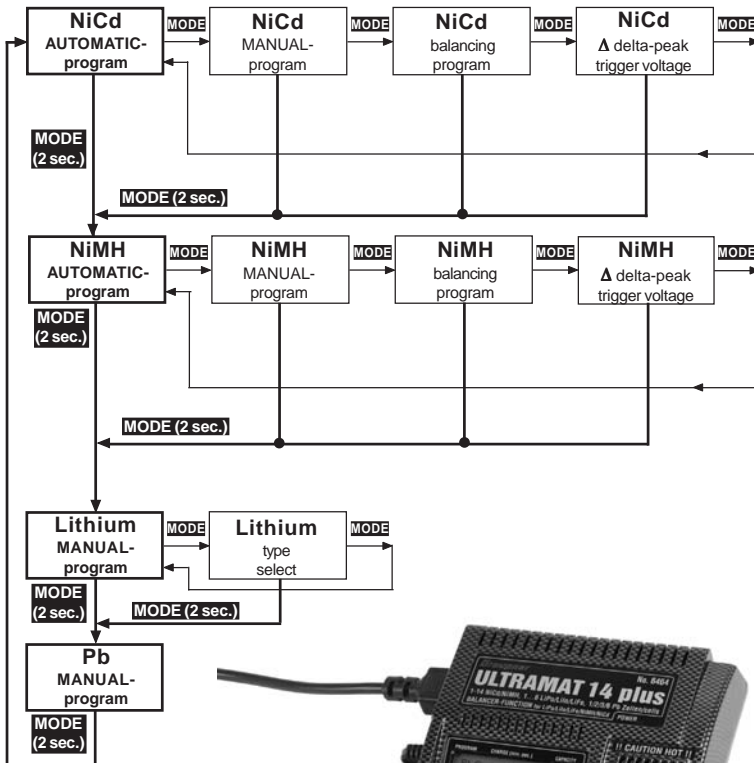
NiCd
AUTOMATIC-
program

MODE

NiCd
MANUAL-
program

MODE

NiCd
balancing
program

MODE

NiCd
Δ delta-peak
trigger voltage

MODE

MODE
(2 sec.)

MODE (2 sec.)

NiMH
AUTOMATIC-
program

MODE

NiMH
MANUAL-
program

MODE

NiMH
balancing
program

MODE

NiMH
Δ delta-peak
trigger voltage

MODE

MODE
(2 sec.)

MODE (2 sec.)

Lithium
MANUAL-
program

MODE

Lithium
type
select

MODE

MODE
(2 sec.)

MODE (2 sec.)

Pb
MANUAL-
program

MODE
(2 sec.)

No. 6464
ULTRAMAT 14 plus
1-14 NiCd/NiMH, 1 ... 6 LiPo/LiIo/LiFe, 1/2/3/6 Pb Zellen/cells
BALANCER FUNCTION for LiPo/LiIo/LiFe/NiMH/NiCd
POWER
PROGRAM
CHARGE
CAPACITY
!! CAUTION HOT !!